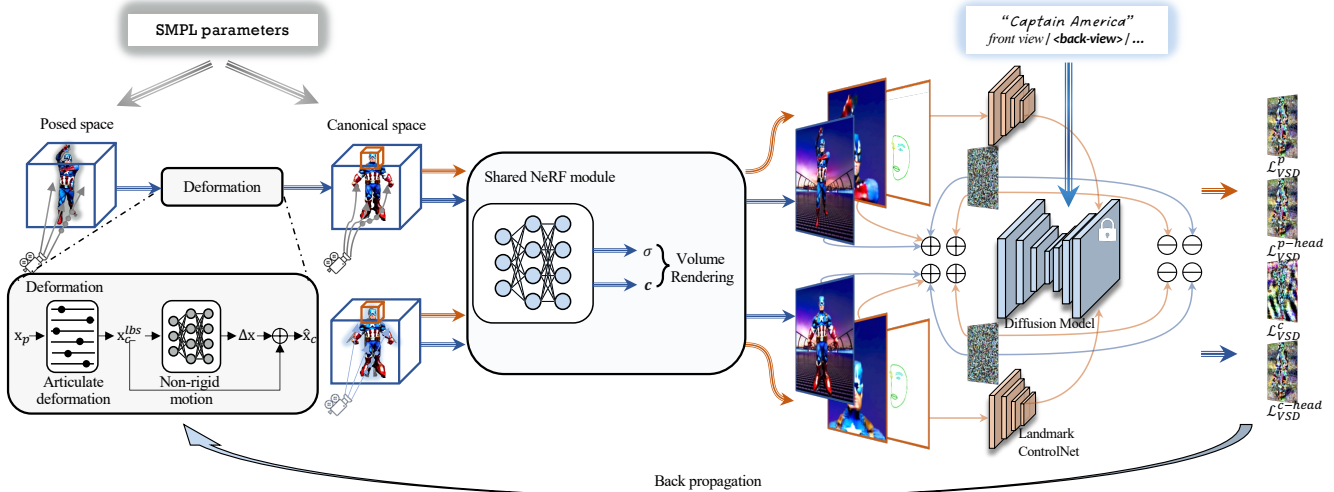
SMPL parameters

"Captain America"
front view / <back-view> / ...

Posed space

Canonical space

Deformation

Shared NeRF module

$\sigma$
$c$
Volume Rendering

Deformation
$x_p$
$x_c^{lbs}$
$\Delta x$
$\hat{x}_c$
Articulate deformation
Non-rigid motion

Diffusion Model

Landmark ControlNet

$\mathcal{L}_{VSD}^{p}$
$\mathcal{L}_{VSD}^{p-head}$
$\mathcal{L}_{VSD}^{c}$
$\mathcal{L}_{VSD}^{c-head}$

Back propagation